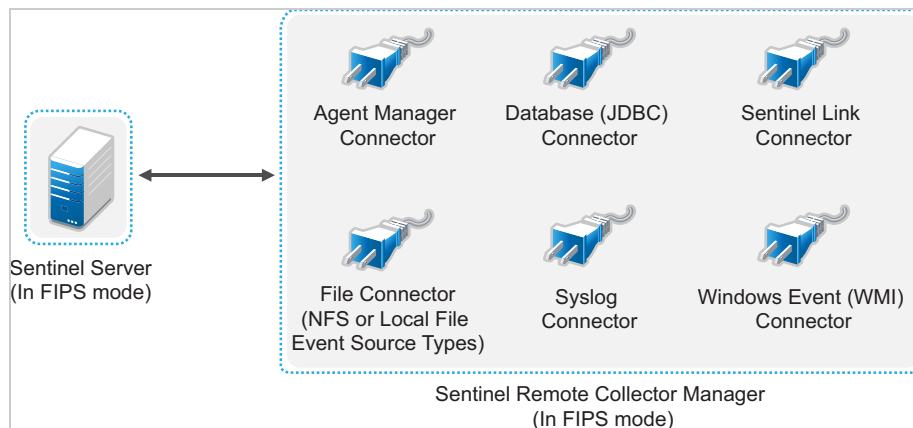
Sentinel Server
(In FIPS mode)

Agent Manager Connector

Database (JDBC) Connector

Sentinel Link Connector

File Connector (NFS or Local File Event Source Types)

Syslog Connector

Windows Event (WMI) Connector

Sentinel Remote Collector Manager
(In FIPS mode)